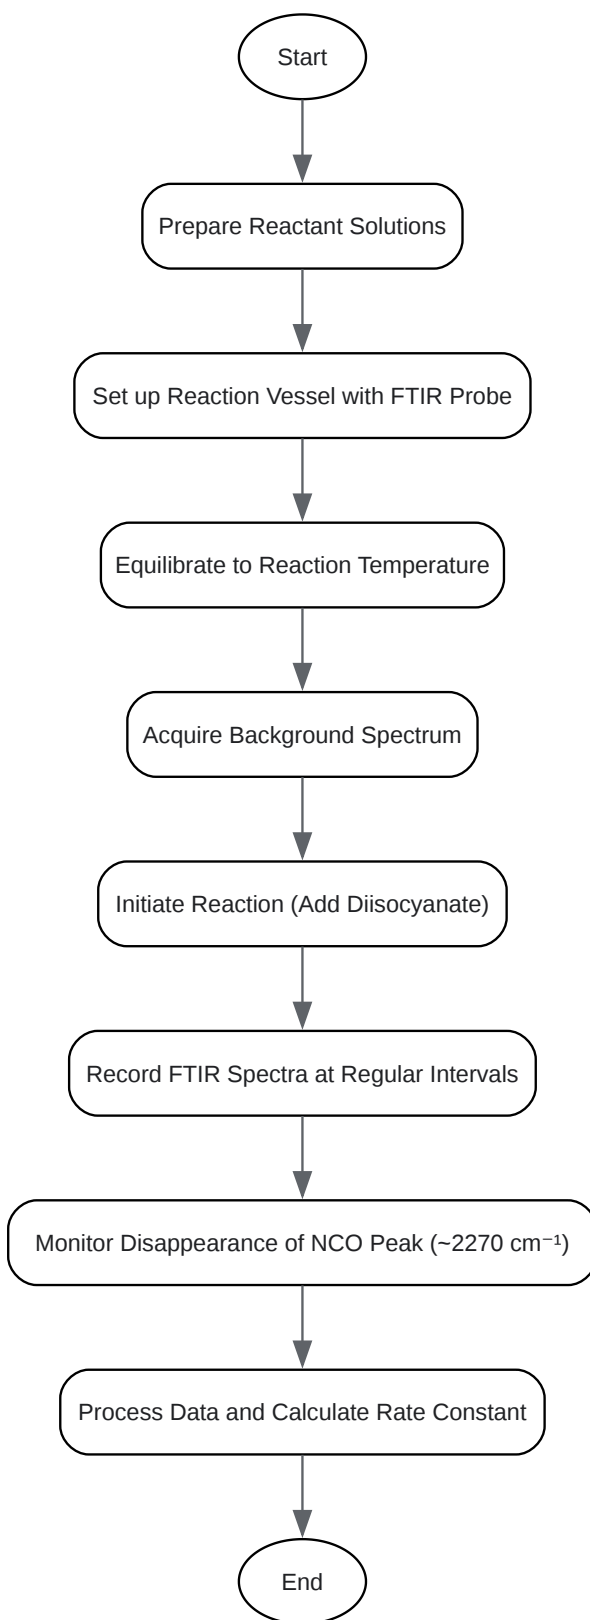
Start

Prepare Reactant Solutions

Set up Reaction Vessel with FTIR Probe

Equilibrate to Reaction Temperature

Acquire Background Spectrum

Initiate Reaction (Add Diisocyanate)

Record FTIR Spectra at Regular Intervals

Monitor Disappearance of NCO Peak (~2270 $cm^{-1}$)

Process Data and Calculate Rate Constant

End